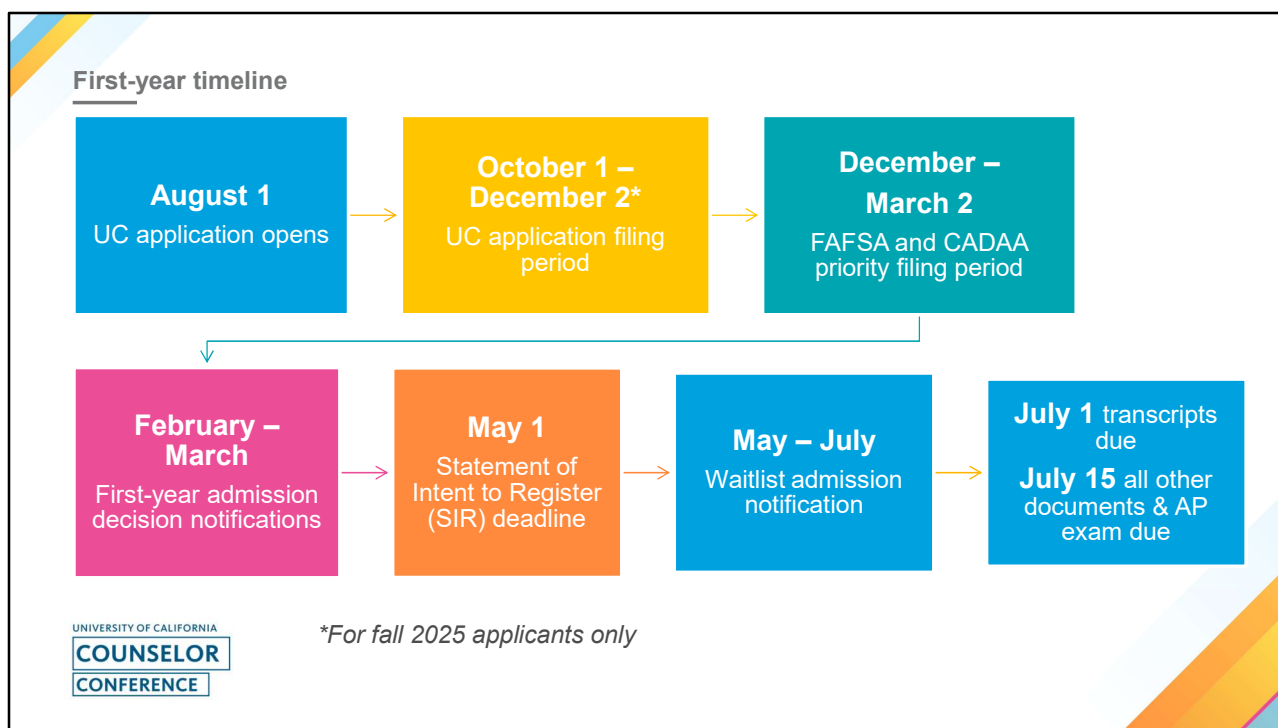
First-year timeline

August 1
UC application opens

October 1 – December 2*
UC application filing period

December – March 2
FAFSA and CADAA priority filing period

February – March
First-year admission decision notifications

May 1
Statement of Intent to Register (SIR) deadline

May – July
Waitlist admission notification

July 1 transcripts due
July 15 all other documents & AP exam due

UNIVERSITY OF CALIFORNIA
COUNSELOR
CONFERENCE

*For fall 2025 applicants only